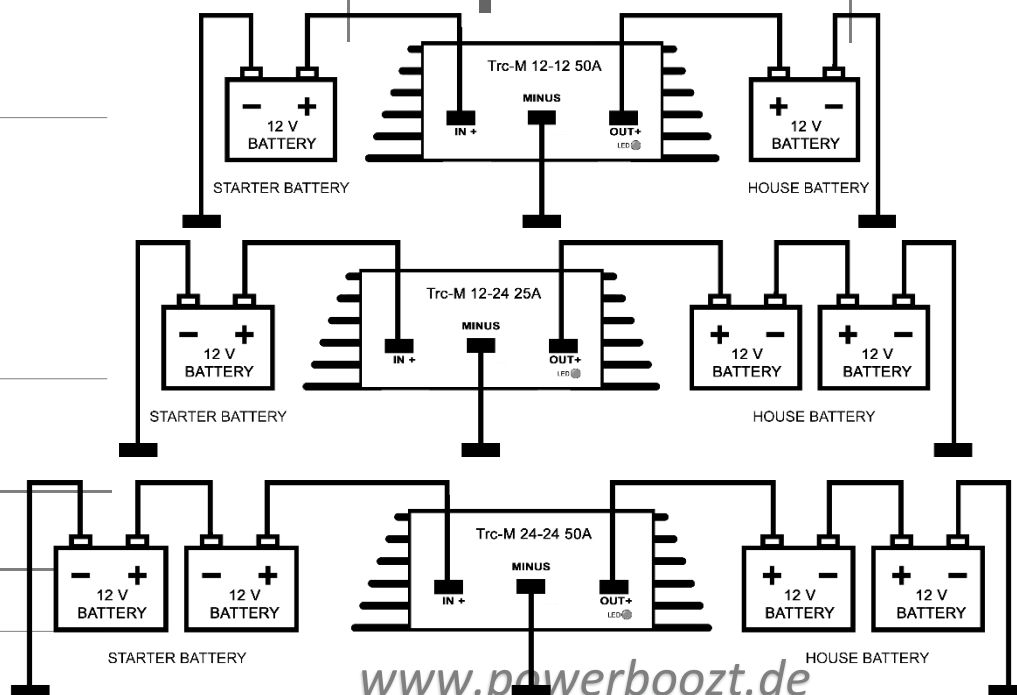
Trc-M 12-12 50A
MINUS
IN +
OUT+
LED
− +
12 V
BATTERY
+ −
12 V
BATTERY
STARTER BATTERY
HOUSE BATTERY

Trc-M 12-24 25A
MINUS
IN +
OUT+
LED
− +
12 V
BATTERY
+ −
12 V
BATTERY
+ −
12 V
BATTERY
STARTER BATTERY
HOUSE BATTERY

Trc-M 24-24 50A
MINUS
IN +
OUT+
LED
− +
12 V
BATTERY
− +
12 V
BATTERY
+ −
12 V
BATTERY
+ −
12 V
BATTERY
STARTER BATTERY
HOUSE BATTERY
www.powerboozt.de